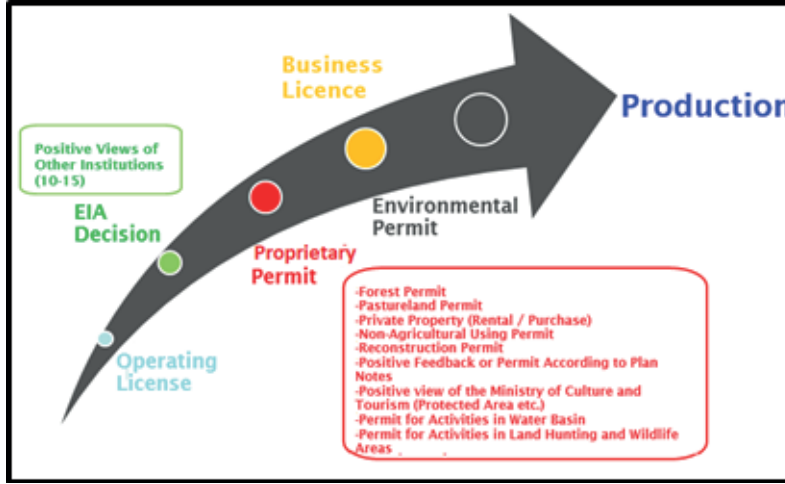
Positive Views of Other Institutions (10-15)

EIA Decision

Operating License

Proprietary Permit

Business Licence

Environmental Permit

Production

-Forest Permit
-Pastureland Permit
-Private Property (Rental / Purchase)
-Non-Agricultural Using Permit
-Reconstruction Permit
-Positive Feedback or Permit According to Plan Notes
-Positive view of the Ministry of Culture and Tourism (Protected Area etc.)
-Permit for Activities in Water Basin
-Permit for Activities in Land Hunting and Wildlife Areas